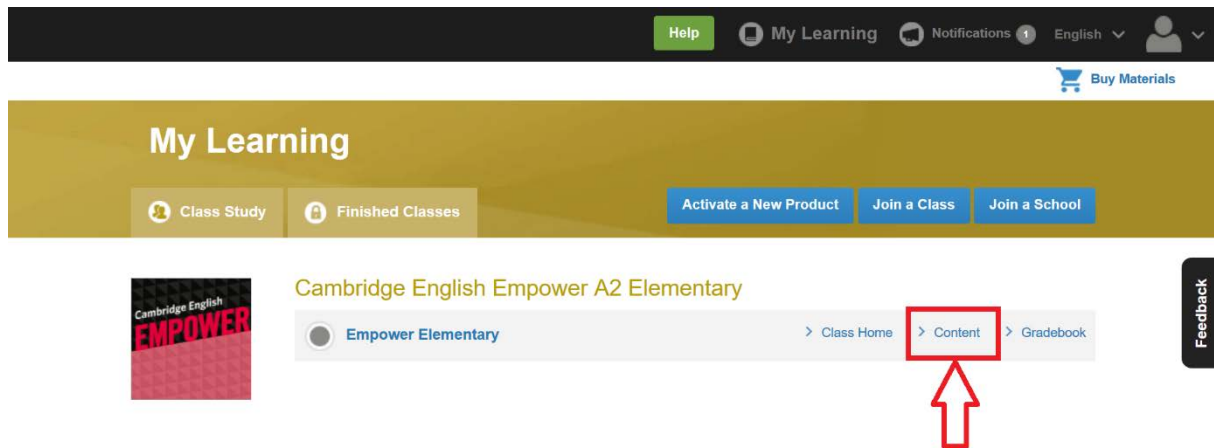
Help My Learning Notifications 1 English

Buy Materials

My Learning

Class Study Finished Classes

Activate a New Product Join a Class Join a School

Cambridge English EMPOWER

Cambridge English Empower A2 Elementary

Empower Elementary

> Class Home > Content > Gradebook

Feedback